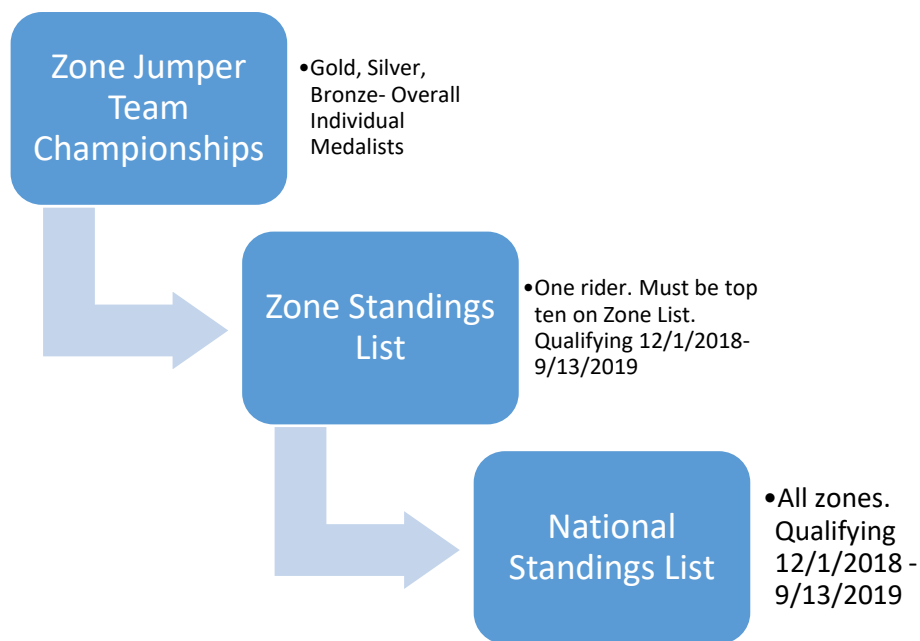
Zone Jumper Team Championships

•Gold, Silver, Bronze- Overall Individual Medalists

Zone Standings List

•One rider. Must be top ten on Zone List. Qualifying 12/1/2018-9/13/2019

National Standings List

•All zones. Qualifying 12/1/2018 - 9/13/2019